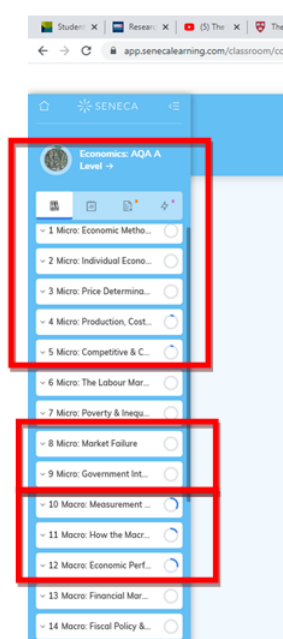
Student | Researc | (5) The | The

app.senecalearning.com/classroom/co

SENECA

Economics: AQA A Level →

1 Micro: Economic Metho...
2 Micro: Individual Econo...
3 Micro: Price Determina...
4 Micro: Production, Cost...
5 Micro: Competitive & C...
6 Micro: The Labour Mar...
7 Micro: Poverty & Inequ...
8 Micro: Market Failure
9 Micro: Government Int...
10 Macro: Measurement ...
11 Macro: How the Macr...
12 Macro: Economic Perf...
13 Macro: Financial Mar...
14 Macro: Fiscal Policy &...